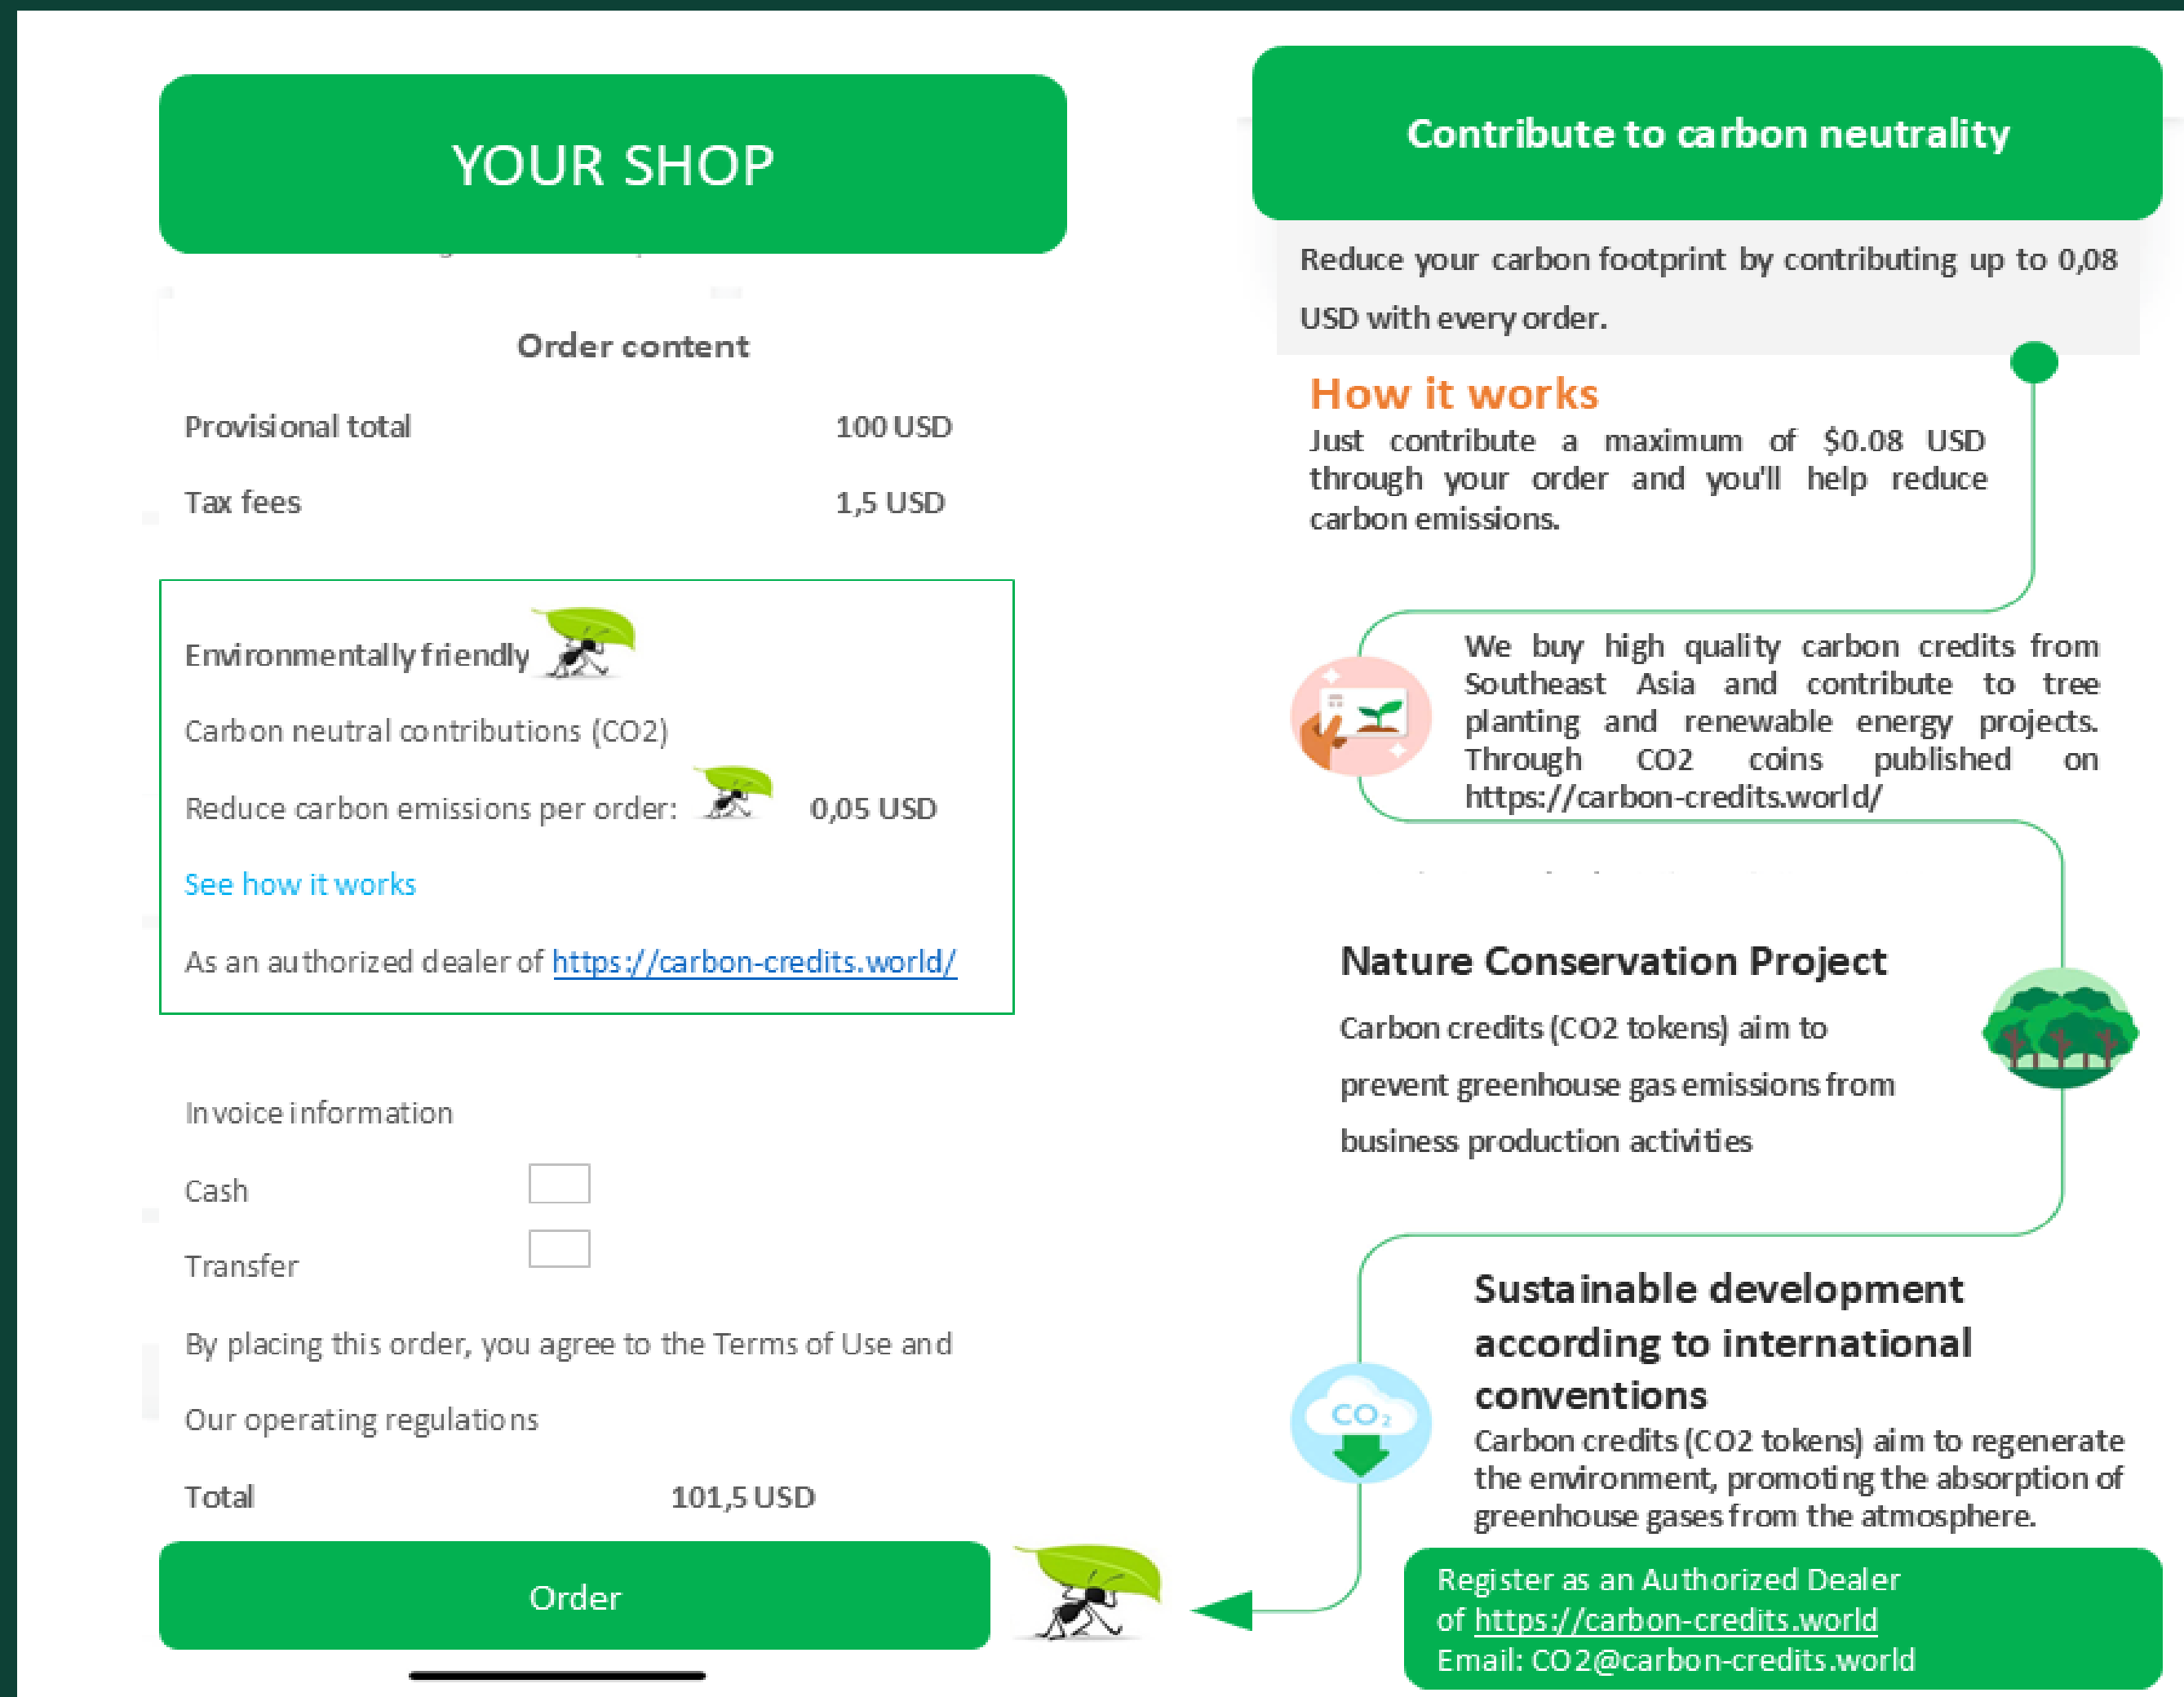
YOUR SHOP

Order content

Provisional total 100 USD

Tax fees 1,5 USD

Environmentally friendly

Carbon neutral contributions (CO2)

Reduce carbon emissions per order: 0,05 USD

See how it works

As an authorized dealer of https://carbon-credits.world/

Invoice information

Cash

Transfer

By placing this order, you agree to the Terms of Use and

Our operating regulations

Total 101,5 USD

Order

Contribute to carbon neutrality

Reduce your carbon footprint by contributing up to 0,08 USD with every order.

How it works

Just contribute a maximum of \$0.08 USD through your order and you'll help reduce carbon emissions.

We buy high quality carbon credits from Southeast Asia and contribute to tree planting and renewable energy projects. Through CO2 coins published on https://carbon-credits.world/

Nature Conservation Project

Carbon credits (CO2 tokens) aim to prevent greenhouse gas emissions from business production activities

Sustainable development according to international conventions

Carbon credits (CO2 tokens) aim to regenerate the environment, promoting the absorption of greenhouse gases from the atmosphere.

$CO_2$

Register as an Authorized Dealer of https://carbon-credits.world
Email: CO2@carbon-credits.world